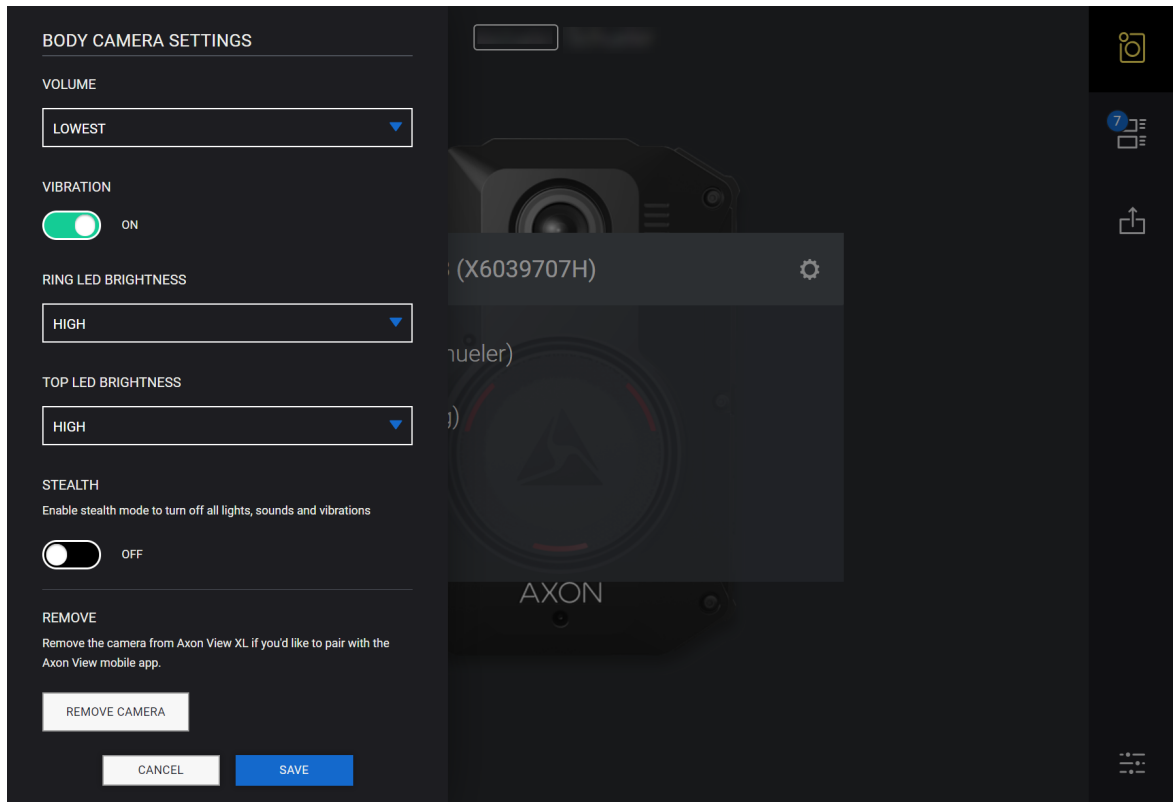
BODY CAMERA SETTINGS

VOLUME

LOWEST

VIBRATION

ON

RING LED BRIGHTNESS

HIGH

TOP LED BRIGHTNESS

HIGH

STEALTH

Enable stealth mode to turn off all lights, sounds and vibrations

OFF

REMOVE

Remove the camera from Axon View XL if you'd like to pair with the Axon View mobile app.

REMOVE CAMERA

CANCEL

SAVE

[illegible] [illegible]

s (X6039707H)

nueler)

g)

AXON

7